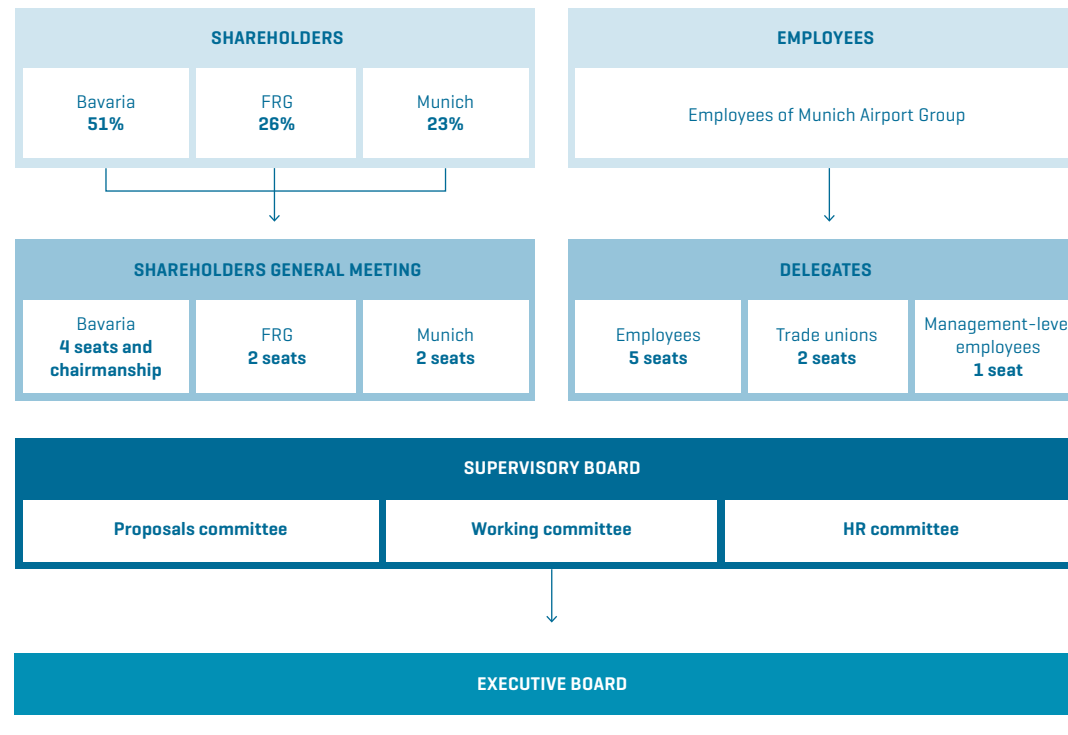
SHAREHOLDERS

Bavaria
51%

FRG
26%

Munich
23%

EMPLOYEES

Employees of Munich Airport Group

SHAREHOLDERS GENERAL MEETING

Bavaria
4 seats and chairmanship

FRG
2 seats

Munich
2 seats

DELEGATES

Employees
5 seats

Trade unions
2 seats

Management-leve employees
1 seat

SUPERVISORY BOARD

Proposals committee

Working committee

HR committee

EXECUTIVE BOARD